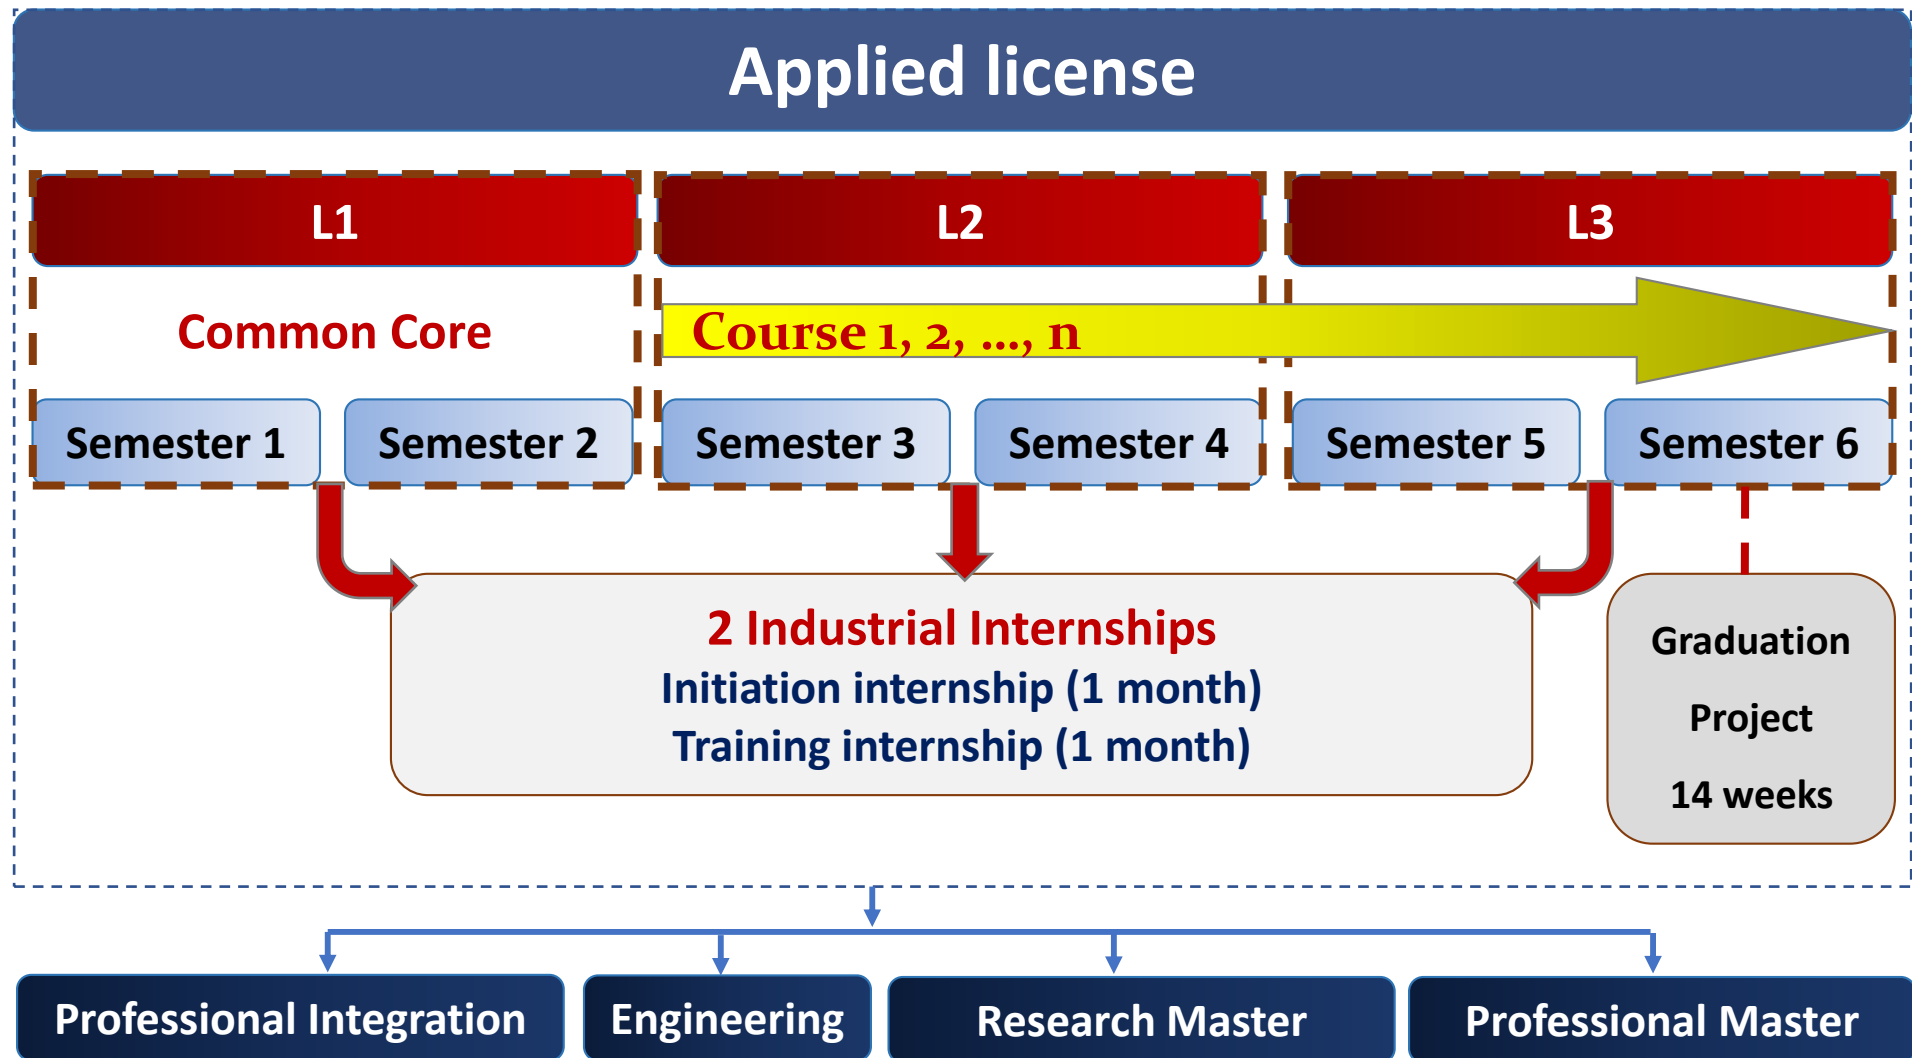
Applied license

L1

L2

L3

Common Core

Course 1, 2, ..., n

Semester 1

Semester 2

Semester 3

Semester 4

Semester 5

Semester 6

2 Industrial Internships
Initiation internship (1 month)
Training internship (1 month)

Graduation
Project
14 weeks

Professional Integration

Engineering

Research Master

Professional Master